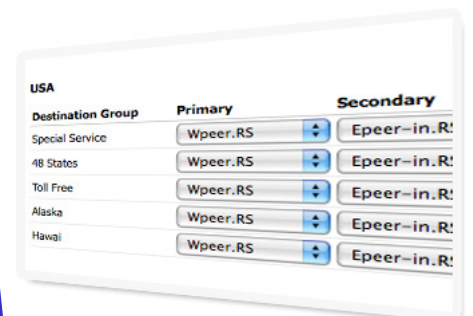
USA

| Destination Group | Primary | Secondary |
|---|---|---|
| Special Service | Wpeer.RS | Epeer-in.R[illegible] |
| 48 States | Wpeer.RS | Epeer-in.R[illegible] |
| Toll Free | Wpeer.RS | Epeer-in.R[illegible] |
| Alaska | Wpeer.RS | Epeer-in.R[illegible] |
| Hawai | Wpeer.RS | Epeer-in.R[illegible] |